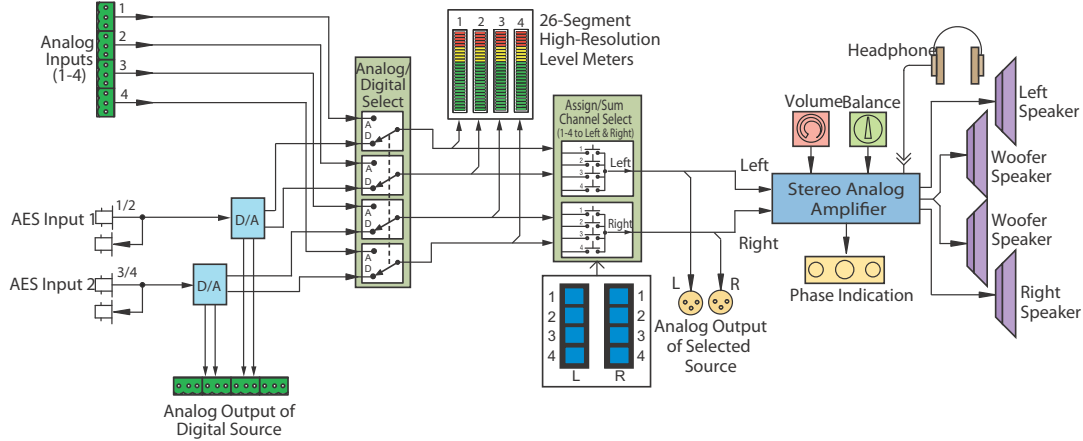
1
2
3
4
Analog Inputs (1-4)

1 2 3 4
26-Segment High-Resolution Level Meters

Headphone

Analog/ Digital Select
A
D
A
D
A
D
A
D

Assign/Sum Channel Select (1-4 to Left & Right)
1
2
3
4
Left
1
2
3
4
Right

Volume
Balance

Left Speaker

Woofer Speaker

Left

Stereo Analog Amplifier

Woofer Speaker

Right

AES Input 1
1/2
D/A

AES Input 2
3/4
D/A

1
2
3
4
L
1
2
3
4
R

L
R
Analog Output of Selected Source

Phase Indication

Right Speaker

Analog Output of Digital Source